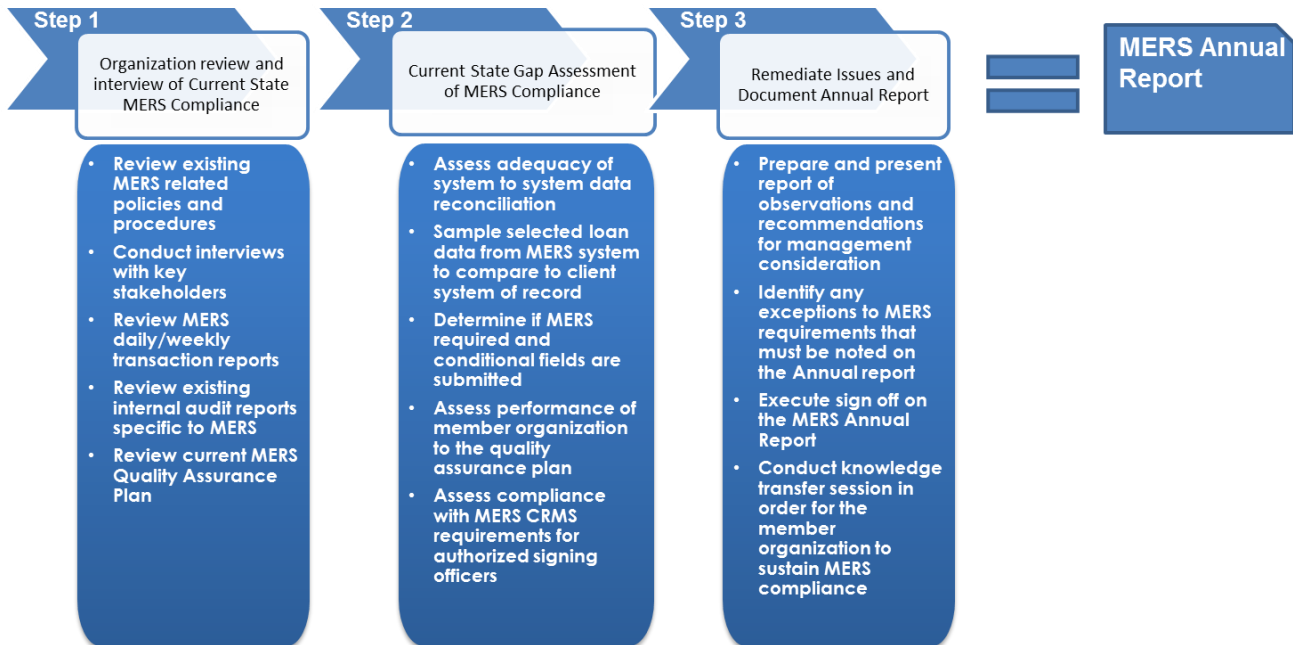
Step 1

Organization review and interview of Current State MERS Compliance

- Review existing MERS related policies and procedures
- Conduct interviews with key stakeholders
- Review MERS daily/weekly transaction reports
- Review existing internal audit reports specific to MERS
- Review current MERS Quality Assurance Plan

Step 2

Current State Gap Assessment of MERS Compliance

- Assess adequacy of system to system data reconciliation
- Sample selected loan data from MERS system to compare to client system of record
- Determine if MERS required and conditional fields are submitted
- Assess performance of member organization to the quality assurance plan
- Assess compliance with MERS CRMS requirements for authorized signing officers

Step 3

Remediate Issues and Document Annual Report

- Prepare and present report of observations and recommendations for management consideration
- Identify any exceptions to MERS requirements that must be noted on the Annual report
- Execute sign off on the MERS Annual Report
- Conduct knowledge transfer session in order for the member organization to sustain MERS compliance

MERS Annual Report